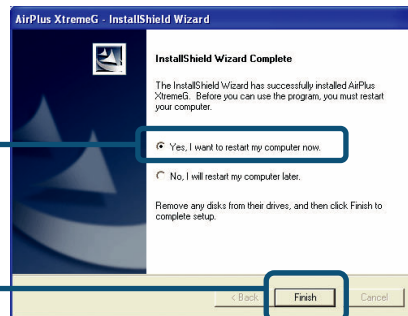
AirPlus XtremeG - InstallShield Wizard

InstallShield Wizard Complete

The InstallShield Wizard has successfully installed AirPlus XtremeG. Before you can use the program, you must restart your computer.

Yes, I want to restart my computer now.

No, I will restart my computer later.

Remove any disks from their drives, and then click Finish to complete setup.

< Back

Finish

Cancel